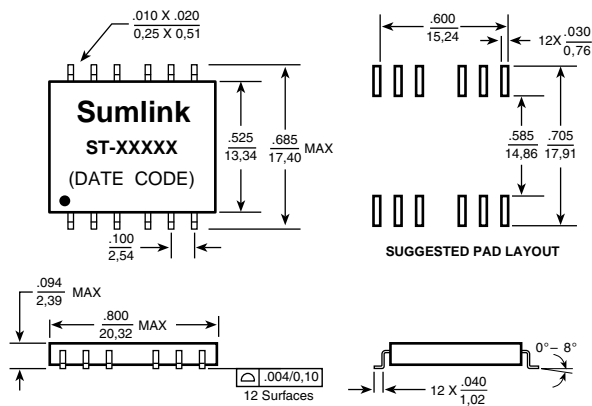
$\frac{.010 \text{ X } .020}{0,25 \text{ X } 0,51}$

Sumlink
ST-XXXXX
(DATE CODE)

$\frac{.525}{13,34}$ $\frac{.685}{17,40}$ MAX

$\frac{.100}{2,54}$

$\frac{.600}{15,24}$ 12X $\frac{.030}{0,76}$

$\frac{.585}{14,86}$ $\frac{.705}{17,91}$

SUGGESTED PAD LAYOUT

$\frac{.094}{2,39}$ MAX

$\frac{.800}{20,32}$ MAX

.004/0,10
12 Surfaces

0° – 8°

12 X $\frac{.040}{1,02}$